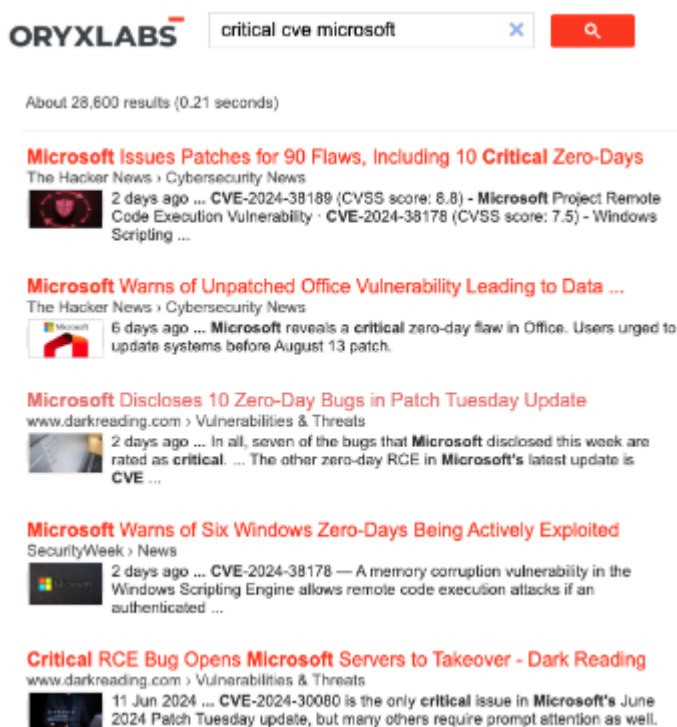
ORYXLABS

critical cve microsoft

About 28,600 results (0.21 seconds)

Microsoft Issues Patches for 90 Flaws, Including 10 Critical Zero-Days
The Hacker News › Cybersecurity News
2 days ago ... CVE-2024-38189 (CVSS score: 8.8) - Microsoft Project Remote Code Execution Vulnerability · CVE-2024-38178 (CVSS score: 7.5) - Windows Scripting ...

Microsoft Warns of Unpatched Office Vulnerability Leading to Data ...
The Hacker News › Cybersecurity News
6 days ago ... Microsoft reveals a critical zero-day flaw in Office. Users urged to update systems before August 13 patch.

Microsoft Discloses 10 Zero-Day Bugs in Patch Tuesday Update
www.darkreading.com › Vulnerabilities & Threats
2 days ago ... In all, seven of the bugs that Microsoft disclosed this week are rated as critical. ... The other zero-day RCE in Microsoft's latest update is CVE ...

Microsoft Warns of Six Windows Zero-Days Being Actively Exploited
SecurityWeek › News
2 days ago ... CVE-2024-38178 — A memory corruption vulnerability in the Windows Scripting Engine allows remote code execution attacks if an authenticated ...

Critical RCE Bug Opens Microsoft Servers to Takeover - Dark Reading
www.darkreading.com › Vulnerabilities & Threats
11 Jun 2024 ... CVE-2024-30080 is the only critical issue in Microsoft's June 2024 Patch Tuesday update, but many others require prompt attention as well.